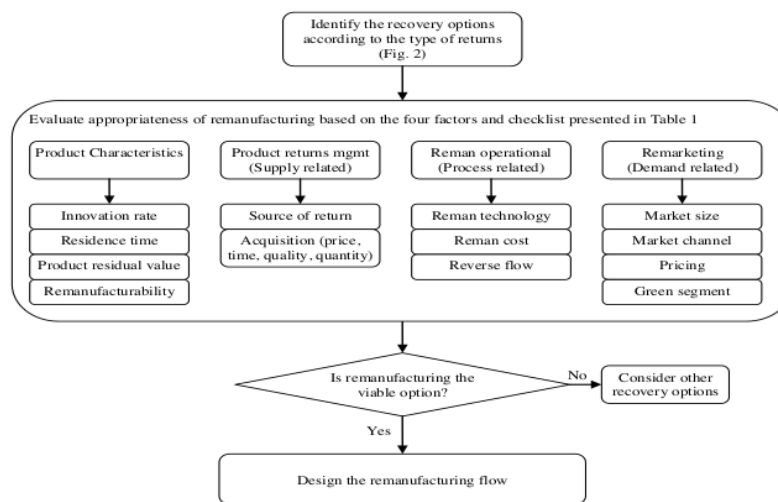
Identify the recovery options according to the type of returns (Fig. 2)

Evaluate appropriateness of remanufacturing based on the four factors and checklist presented in Table 1

Product Characteristics

Innovation rate

Residence time

Product residual value

Remanufacturability

Product returns mgmt (Supply related)

Source of return

Acquisition (price, time, quality, quantity)

Reman operational (Process related)

Reman technology

Reman cost

Reverse flow

Remarketing (Demand related)

Market size

Market channel

Pricing

Green segment

Is remanufacturing the viable option?

No

Consider other recovery options

Yes

Design the remanufacturing flow